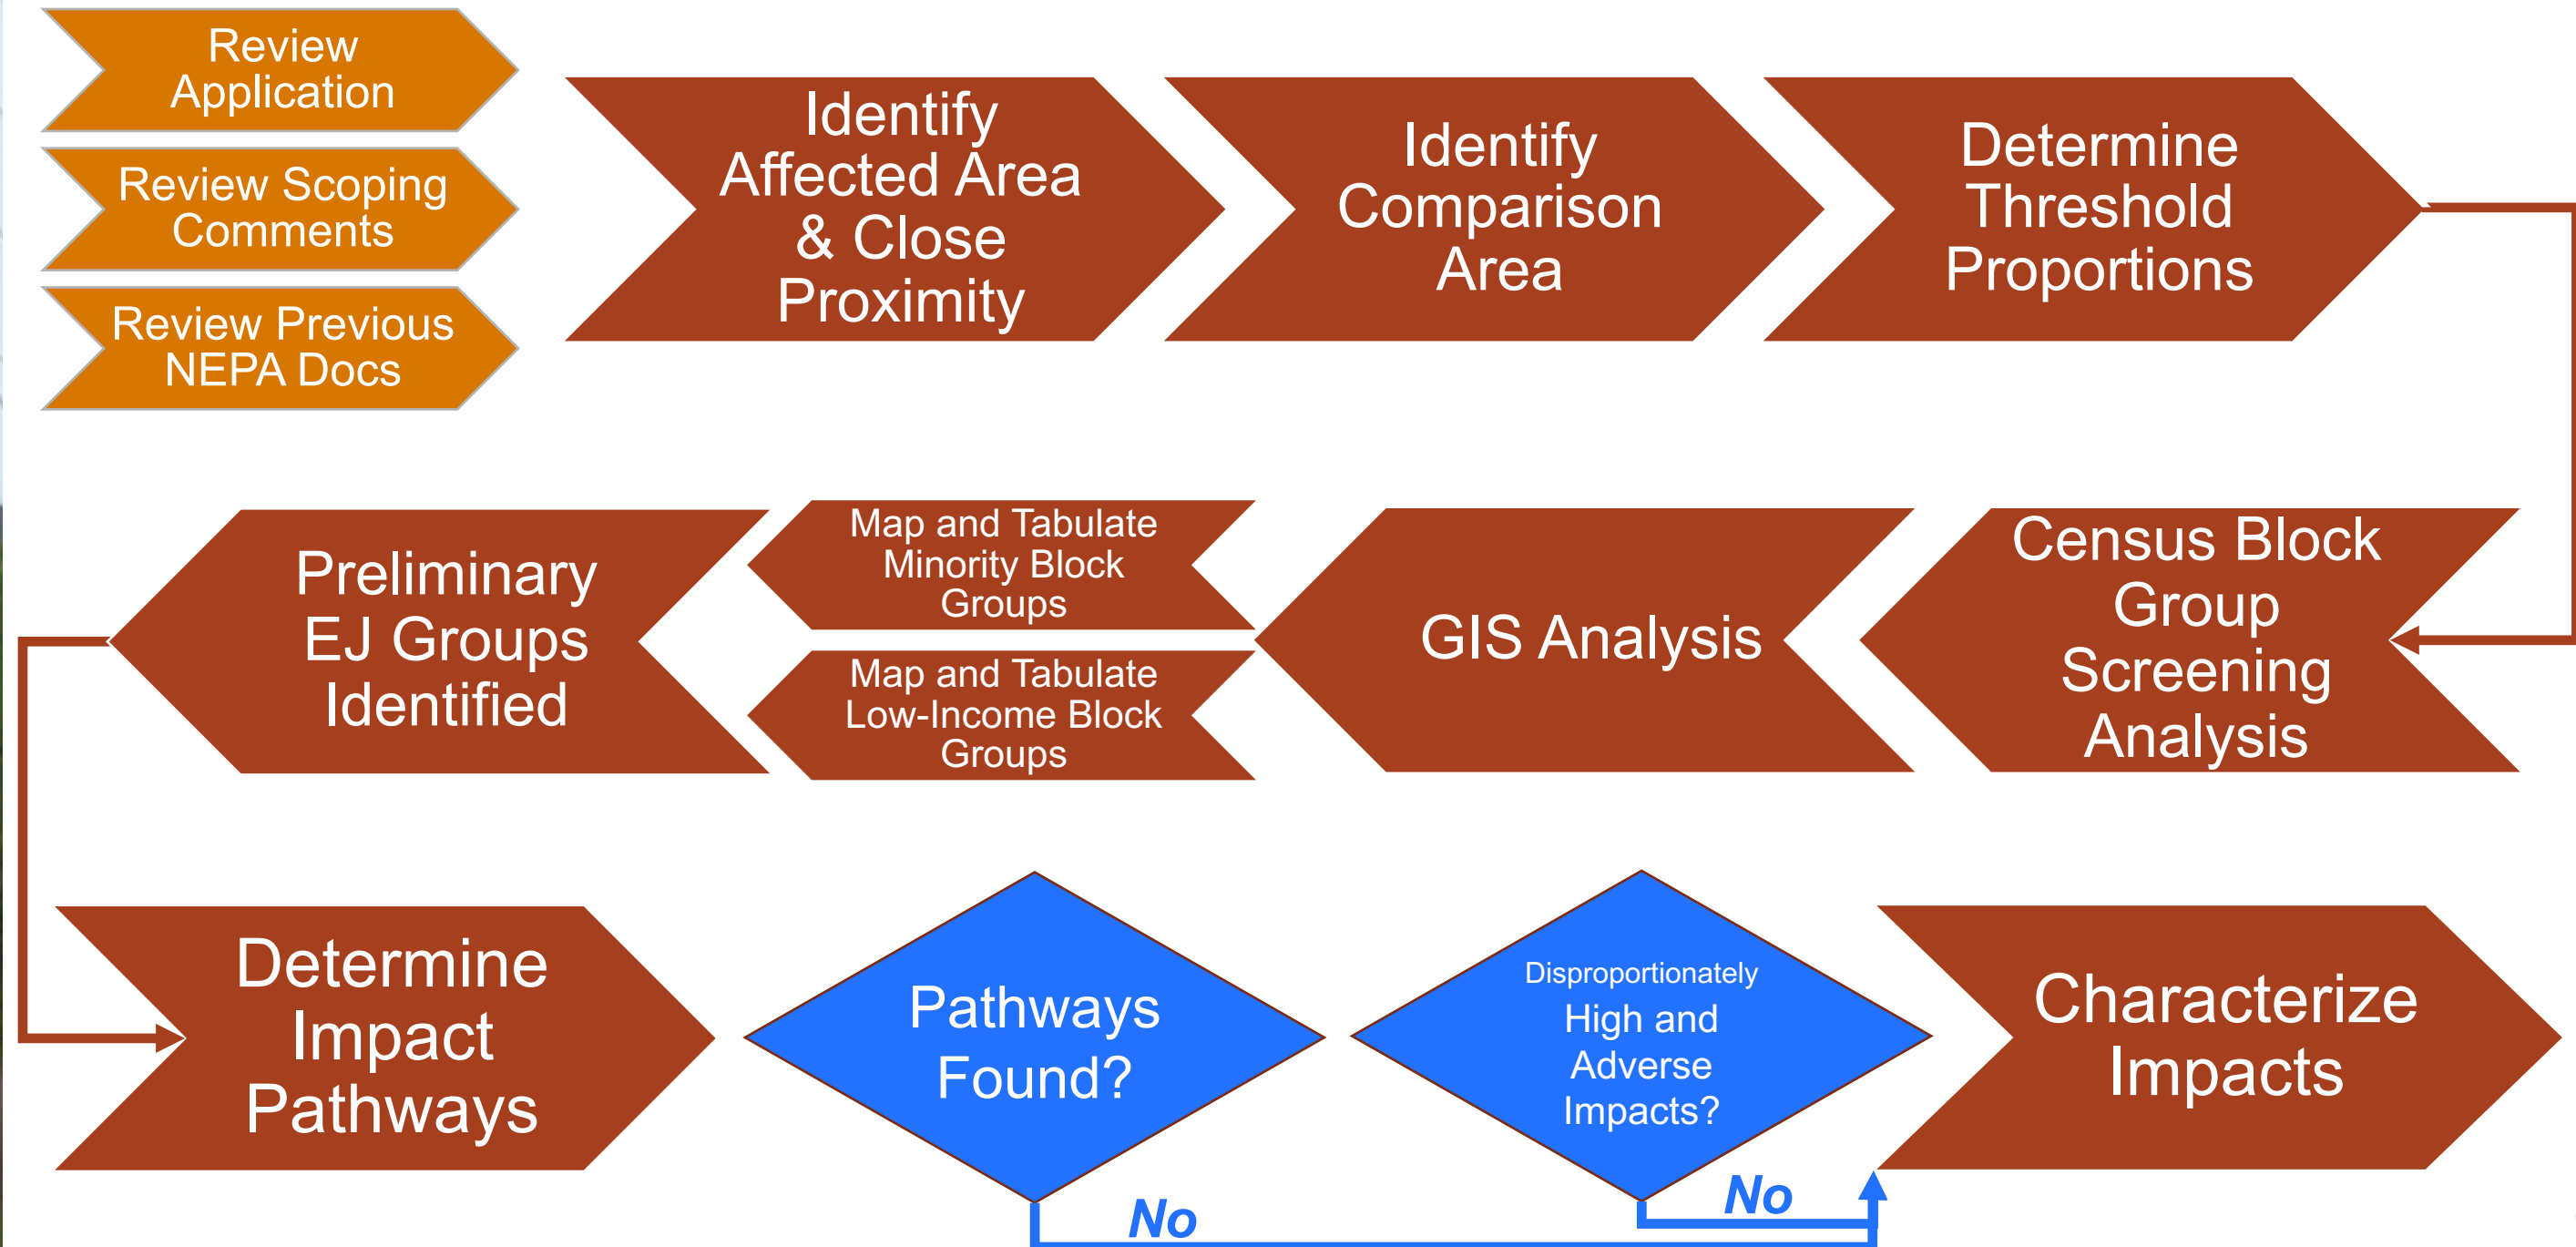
Review Application

Review Scoping Comments

Review Previous NEPA Docs

Identify Affected Area & Close Proximity

Identify Comparison Area

Determine Threshold Proportions

Census Block Group Screening Analysis

GIS Analysis

Map and Tabulate Minority Block Groups

Map and Tabulate Low-Income Block Groups

Preliminary EJ Groups Identified

Determine Impact Pathways

Pathways Found?

Disproportionately High and Adverse Impacts?

Characterize Impacts

No

No